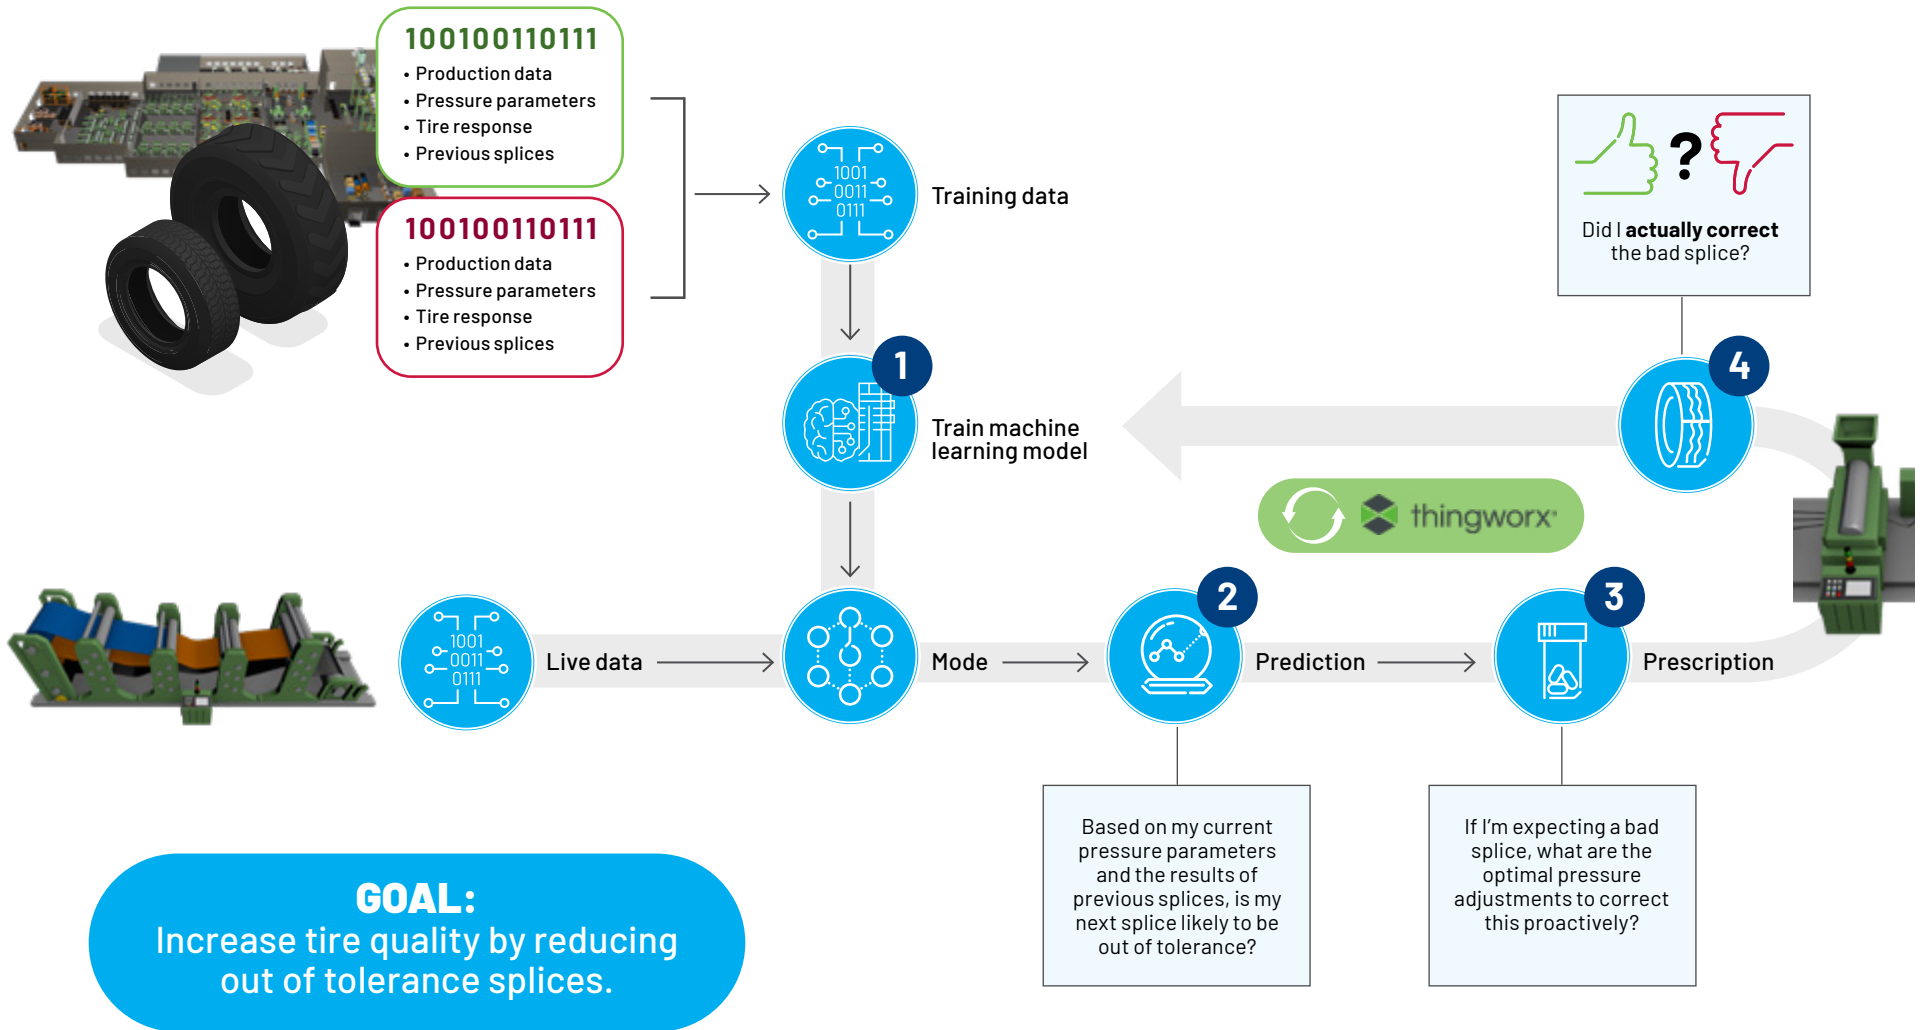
100100110111
• Production data
• Pressure parameters
• Tire response
• Previous splices

100100110111
• Production data
• Pressure parameters
• Tire response
• Previous splices

1001
0011
0111

Training data

1

Train machine learning model

?

Did I **actually correct** the bad splice?

4

thingworx

1001
0011
0111

Live data

Mode

2

Prediction

3

Prescription

Based on my current pressure parameters and the results of previous splices, is my next splice likely to be out of tolerance?

If I'm expecting a bad splice, what are the optimal pressure adjustments to correct this proactively?

GOAL:
Increase tire quality by reducing out of tolerance splices.